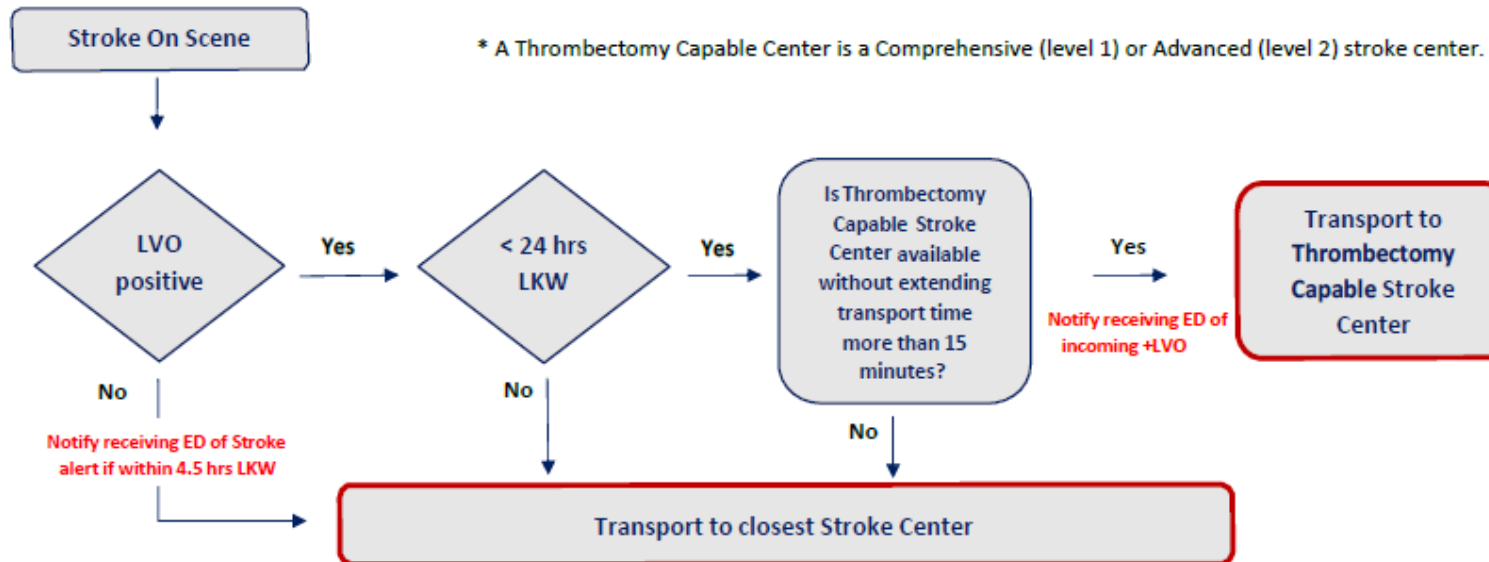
Stroke On Scene

* A Thrombectomy Capable Center is a Comprehensive (level 1) or Advanced (level 2) stroke center.

LVO positive

Yes

< 24 hrs LKW

Yes

Is Thrombectomy Capable Stroke Center available without extending transport time more than 15 minutes?

Yes

Notify receiving ED of incoming +LVO

Transport to Thrombectomy Capable Stroke Center

No

Notify receiving ED of Stroke alert if within 4.5 hrs LKW

No

No

Transport to closest Stroke Center